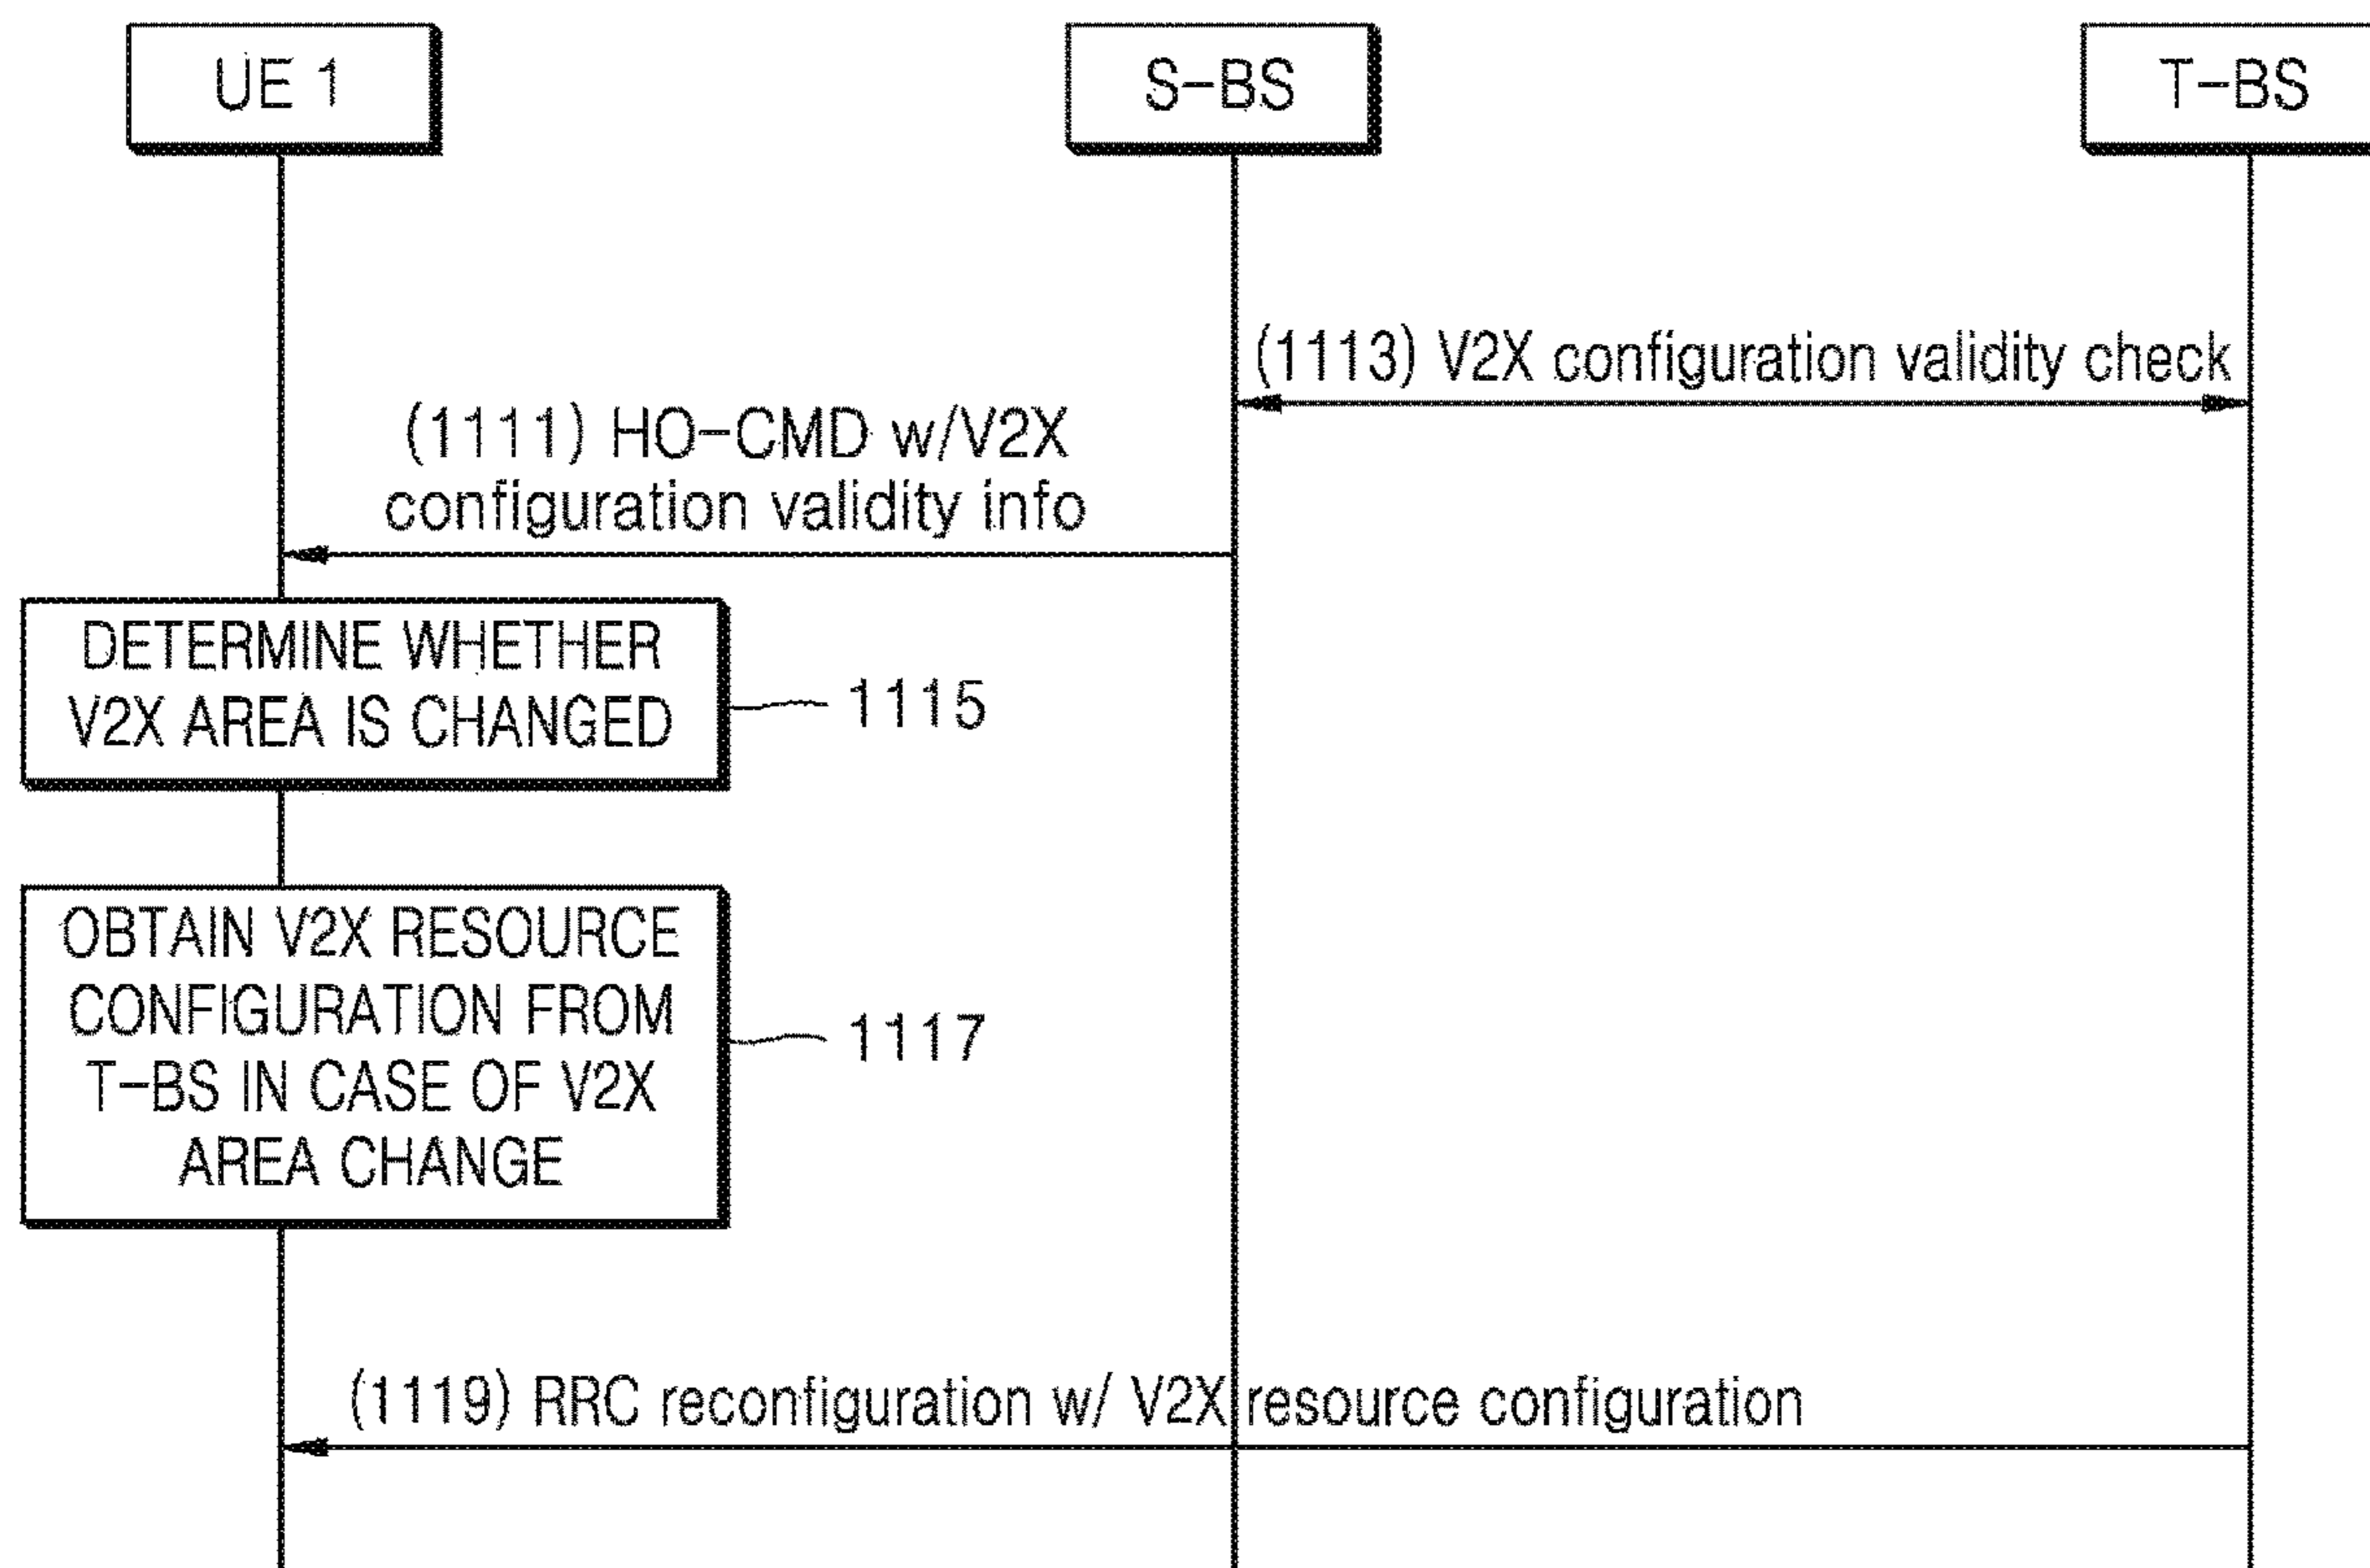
UE 1

S-BS

T-BS

(1113) V2X configuration validity check

(1111) HO-CMD w/V2X configuration validity info

DETERMINE WHETHER V2X AREA IS CHANGED

1115

OBTAIN V2X RESOURCE CONFIGURATION FROM T-BS IN CASE OF V2X AREA CHANGE

1117

(1119) RRC reconfiguration w/ V2X resource configuration